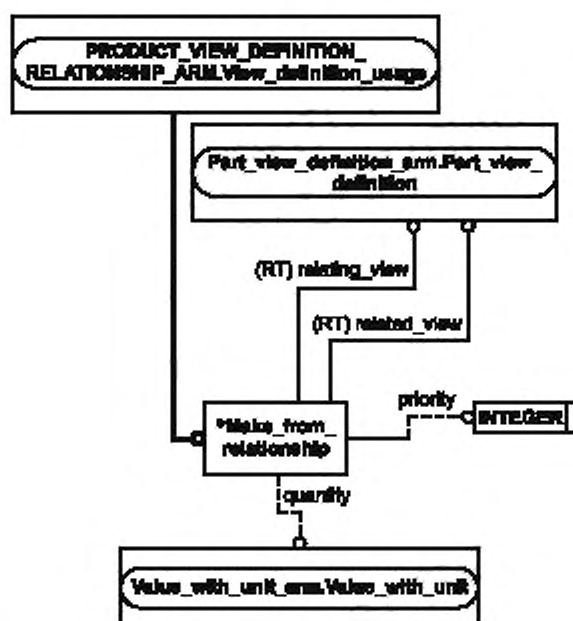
PRODUCT_VIEW_DEFINITION_ RELATIONSHIP_ARM.View_definition_usage

Part_view_definition_arm.Part_view_ definition

(RT) relating_view

(RT) related_view

*Make_from_ relationship

priority

INTEGER

quantity

Value_with_unit_arm.Value_with_unit